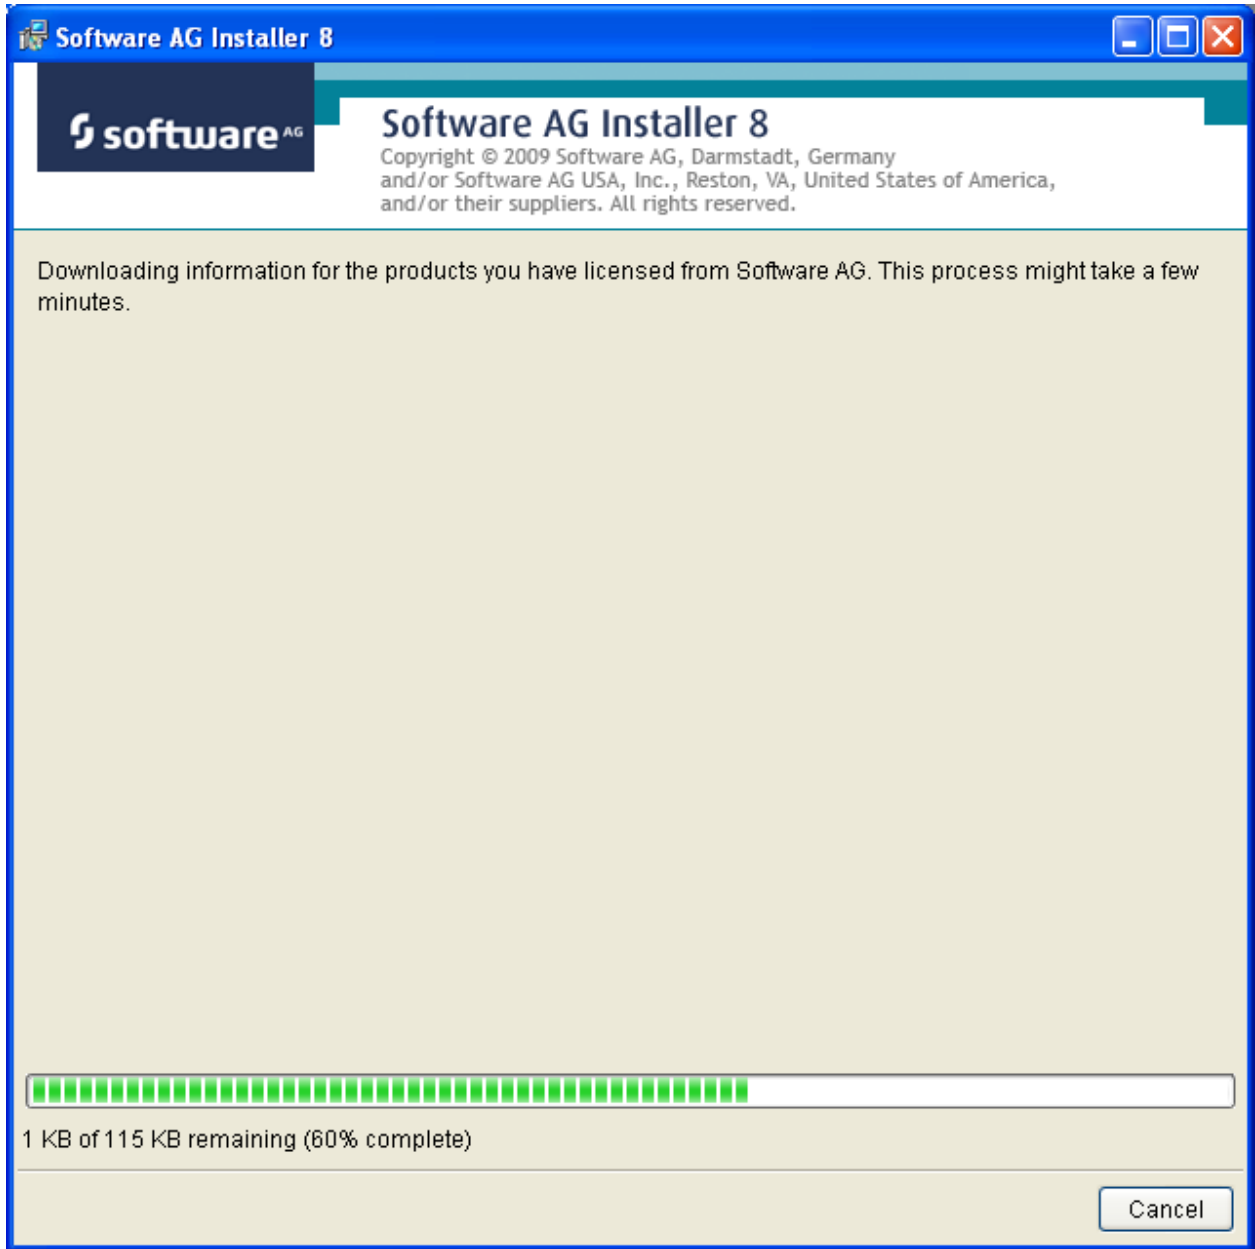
Software AG Installer 8

software AG

Software AG Installer 8
Copyright © 2009 Software AG, Darmstadt, Germany and/or Software AG USA, Inc., Reston, VA, United States of America, and/or their suppliers. All rights reserved.

Downloading information for the products you have licensed from Software AG. This process might take a few minutes.

1 KB of 115 KB remaining (60% complete)

Cancel